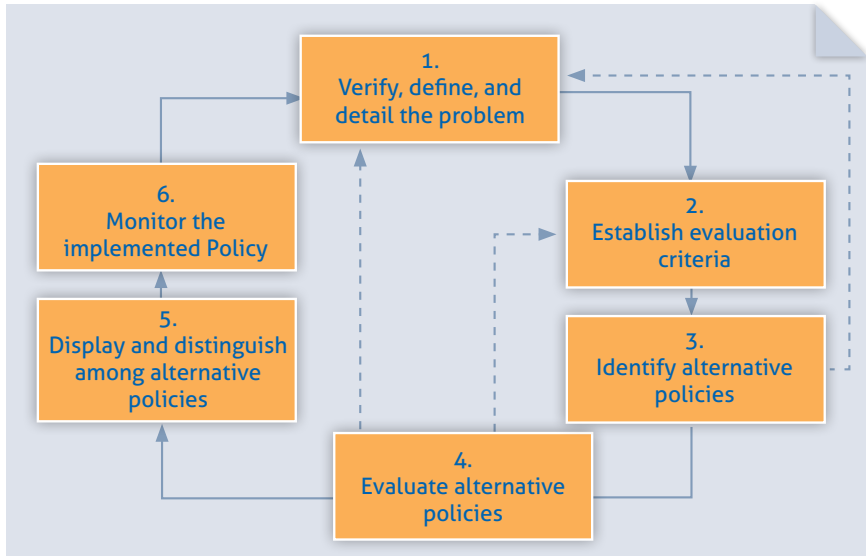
1.
Verify, define, and detail the problem

2.
Establish evaluation criteria

3.
Identify alternative policies

4.
Evaluate alternative policies

5.
Display and distinguish among alternative policies

6.
Monitor the implemented Policy